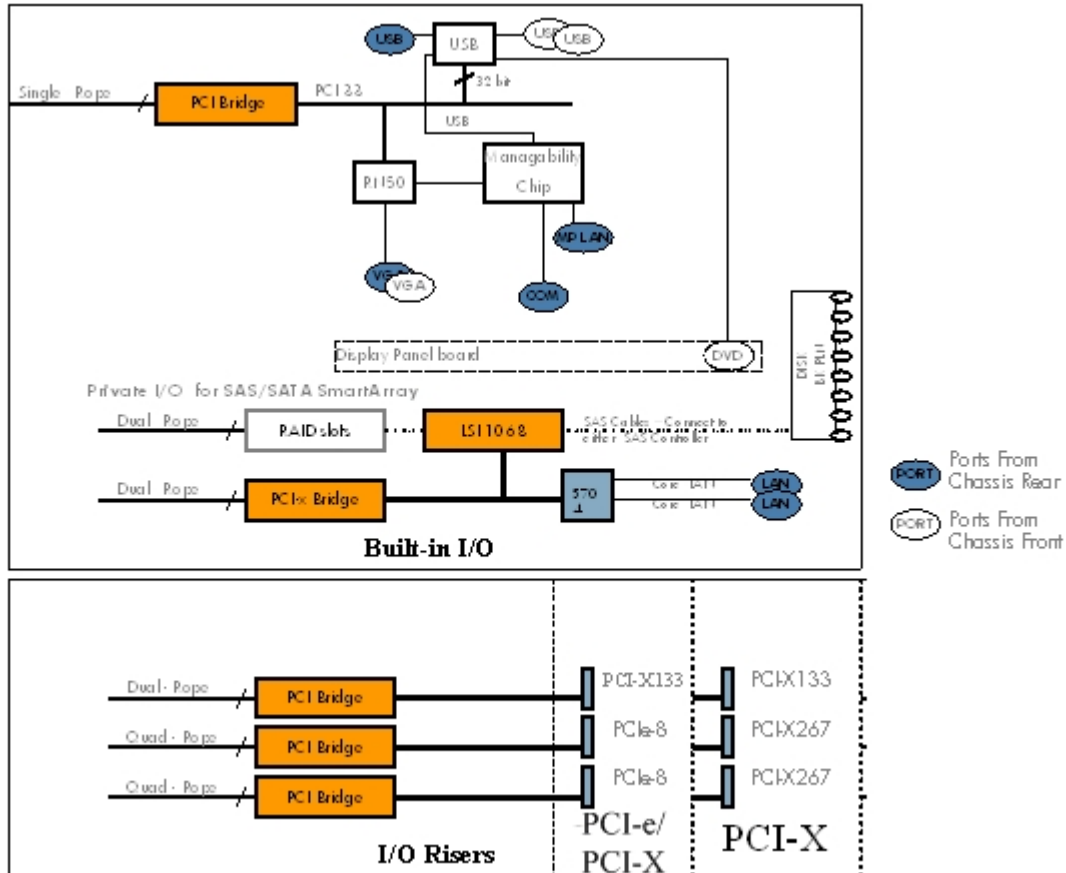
USB
USB
USB
USB
Single Rope
PCI Bridge
PCI 33
32 bit
USB
RN50
Managability Chip
MP LAN
VGA
VGA
COM
Display Panel board
DVD
DISK BAYS
Private I/O for SAS/SATA SmartArray
Dual Rope
RAID slots
LSI1068
SAS Cable - Connect to either SAS Controller
Dual Rope
PCI-x Bridge
570 1
Core LAN
Core LAN
LAN
LAN
Built-in I/O

PORT Ports From Chassis Rear
PORT Ports From Chassis Front

Dual-Rope
PCI Bridge
Quad-Rope
PCI Bridge
Quad-Rope
PCI Bridge
PCI-X133
PCIe-8
PCIe-8
PCI-X133
PCI-X267
PCI-X267
I/O Risers
PCI-e/ PCI-X
PCI-X